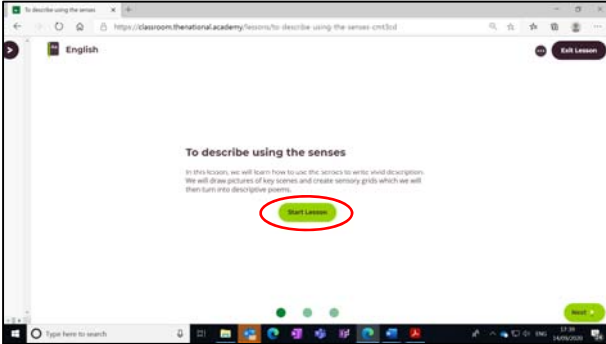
To describe using the senses ×  +

https://classroom.thenational.academy/lessons/to-describe-using-the-senses-cmt3cd

English

Exit Lesson

To describe using the senses

In this lesson, we will learn how to use the senses to write vivid description. We will draw pictures of key scenes and create sensory grids which we will then turn into descriptive poems.

Start Lesson

Next

Type here to search

ENG 17:39 14/09/2020